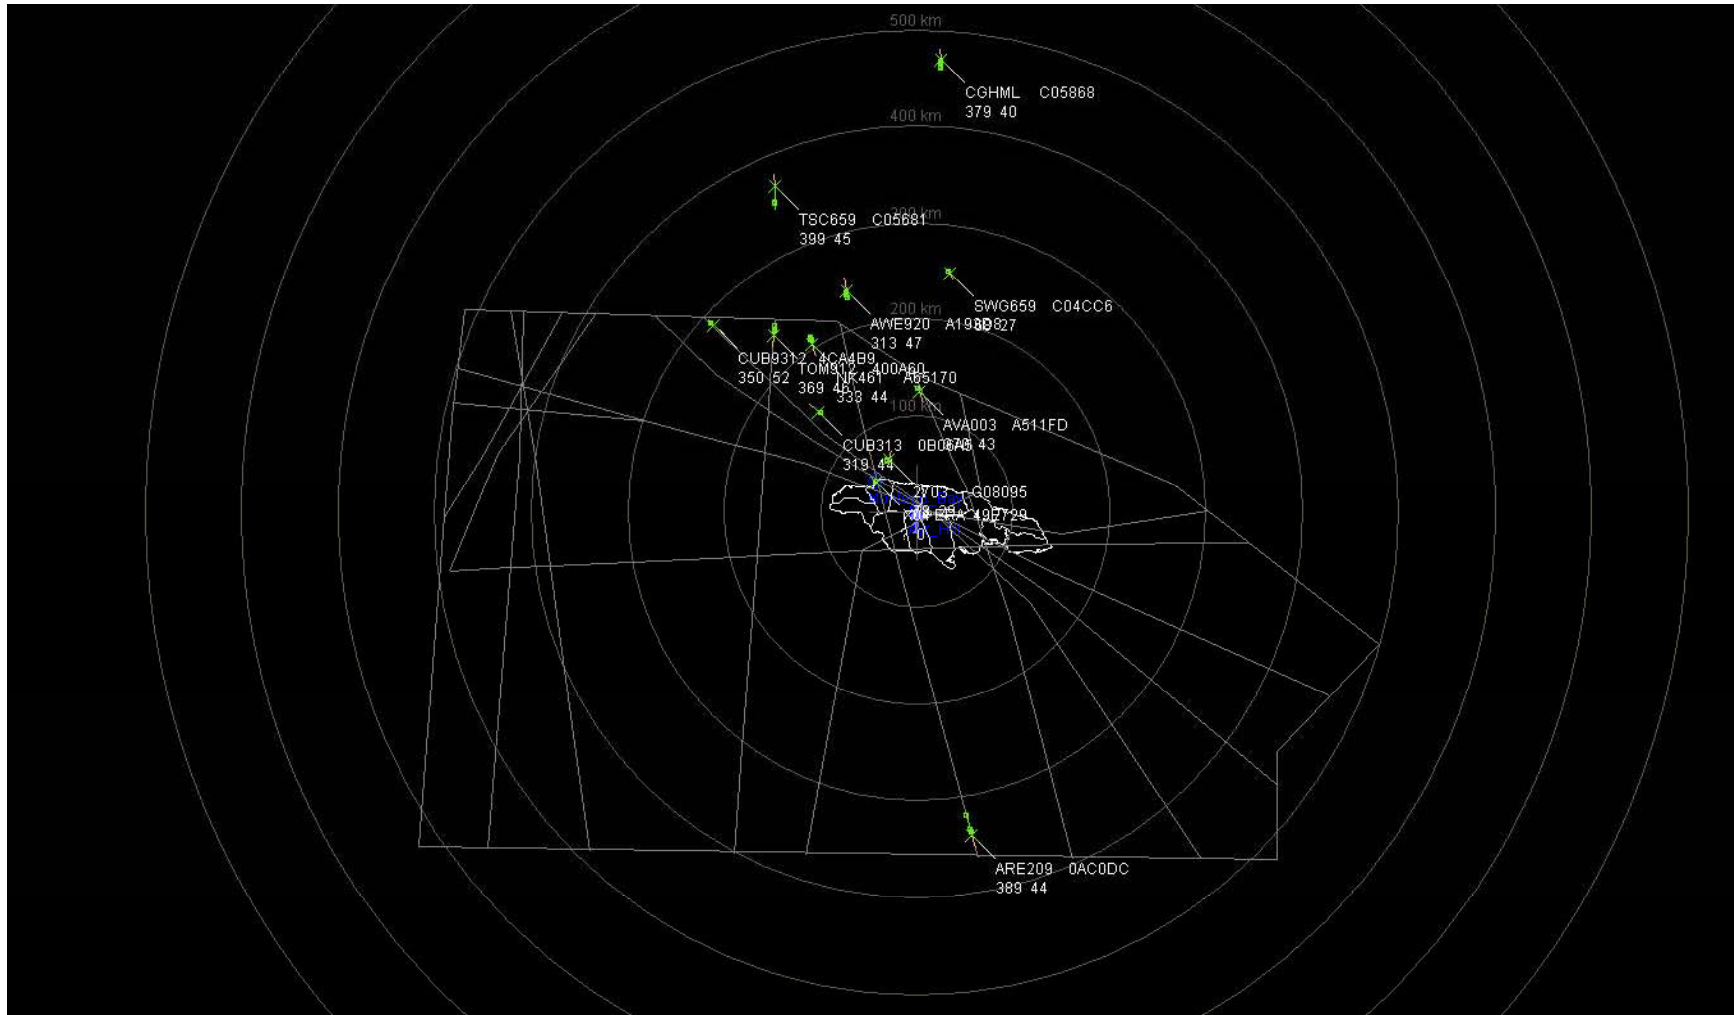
500 km

CGHML C05868
379 40

400 km

TSC659 C05681
399 45

300 km

SWG659 C04CC6

200 km

AWE920 A198B8
313 47

CUB9312 4CA4B9
350 52

TOM912 400A60
369 46

NK461 A65170
333 44

100 km

AVA003 A511FD
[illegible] 43

CUB313 0B0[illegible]
319 44

2703 C08095

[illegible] 49B729

ARE209 0AC0DC
389 44